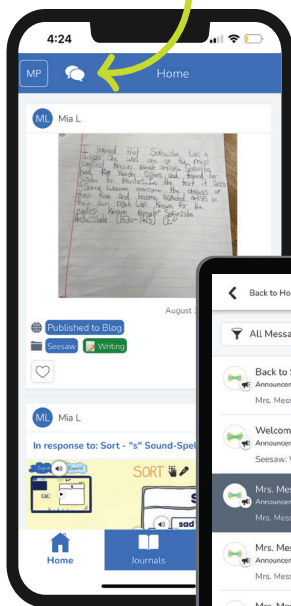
4:24

MP

Home

ML Mia L

I learned that Sofonisba was a woman who was one of the most famous female artists. Sofonisba had five younger sisters and helped her father to provide for the family. It takes some women overcome the obstacles or their time and become respected artists in their own right. Well known for the painting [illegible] Sofonisba Anguissola (1532-1625)

August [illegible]

Published to Blog

Seesaw

Writing

ML Mia L

In response to: Sort - "s" Sound-Spel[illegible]

SORT

sad

Home

Journals

Back to Ho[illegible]

All Messa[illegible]

Back to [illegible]
Announce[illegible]
Mrs. Mess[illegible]

Welcom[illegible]
Announce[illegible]
Seesaw: W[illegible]

Mrs. Me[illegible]
Announce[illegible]
Mrs. W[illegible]

Mrs. Mes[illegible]
Announce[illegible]
Mrs. Mes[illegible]

Mrs. Mes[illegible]